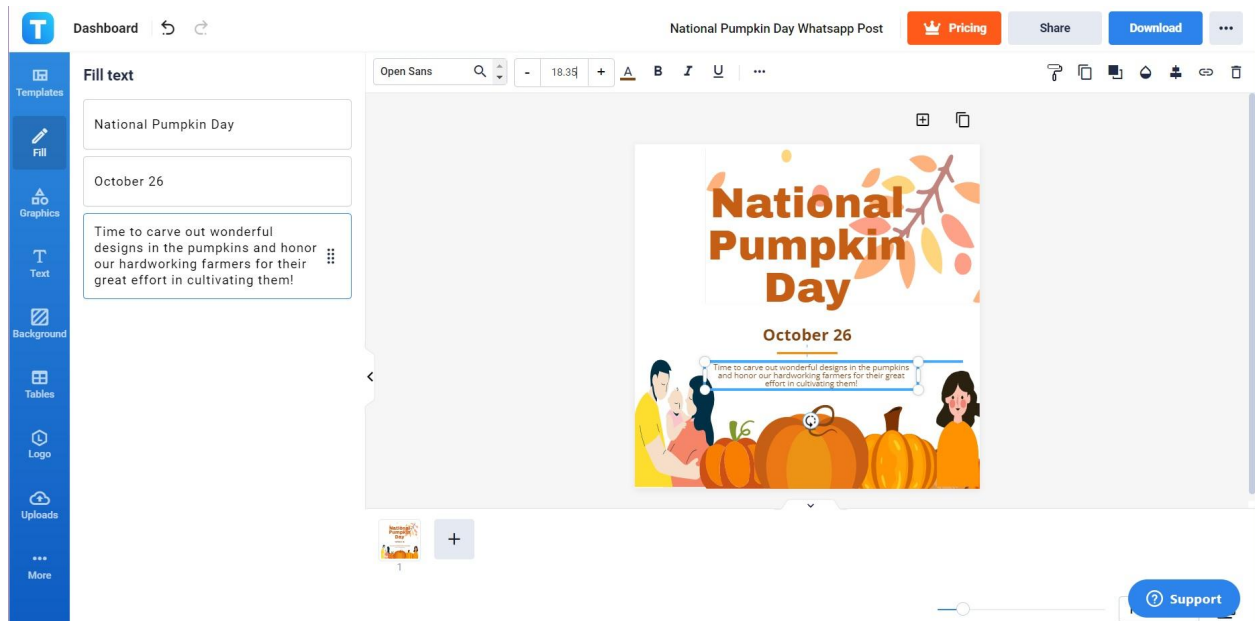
Dashboard

National Pumpkin Day Whatsapp Post

Pricing

Share

Download

Templates

Fill

Graphics

Text

Background

Tables

Logo

Uploads

More

Fill text

National Pumpkin Day

October 26

Time to carve out wonderful designs in the pumpkins and honor our hardworking farmers for their great effort in cultivating them!

Open Sans

-

18.35

+

A

B

I

U

National Pumpkin Day

October 26

Time to carve out wonderful designs in the pumpkins and honor our hardworking farmers for their great effort in cultivating them!

National Pumpkin Day

1

Support